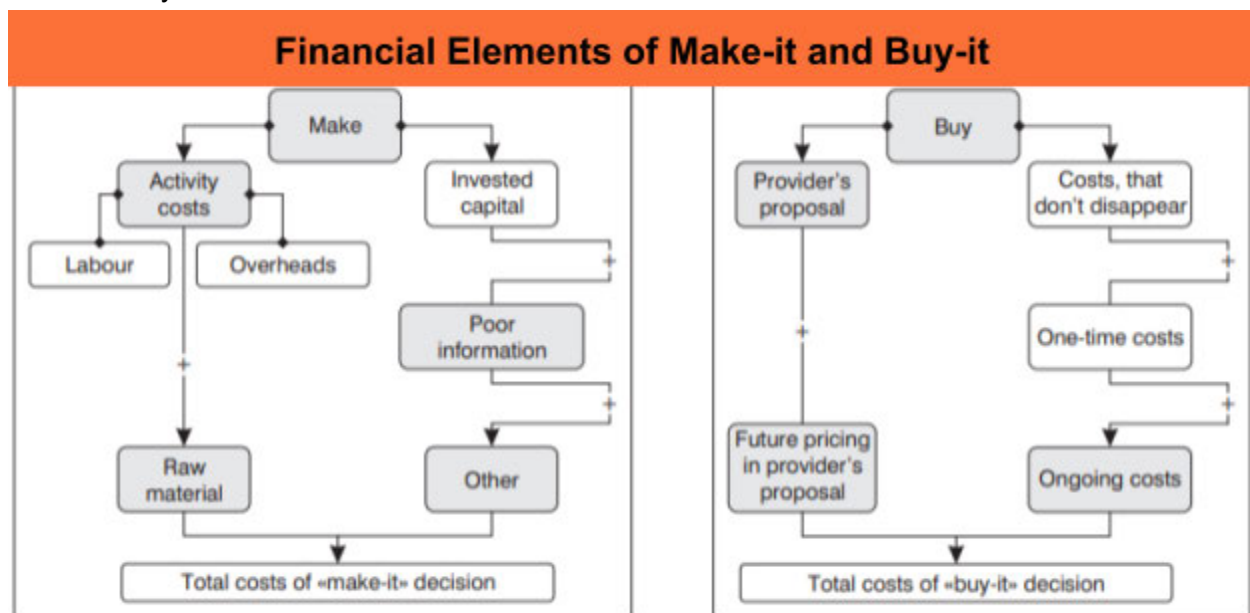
Financial Elements of Make-it and Buy-it

Make

Activity costs

Invested capital

Labour

Overheads

+

Poor information

+

+

Raw material

Other

Total costs of «make-it» decision

Buy

Provider's proposal

Costs, that don't disappear

+

+

One-time costs

+

Future pricing in provider's proposal

Ongoing costs

Total costs of «buy-it» decision